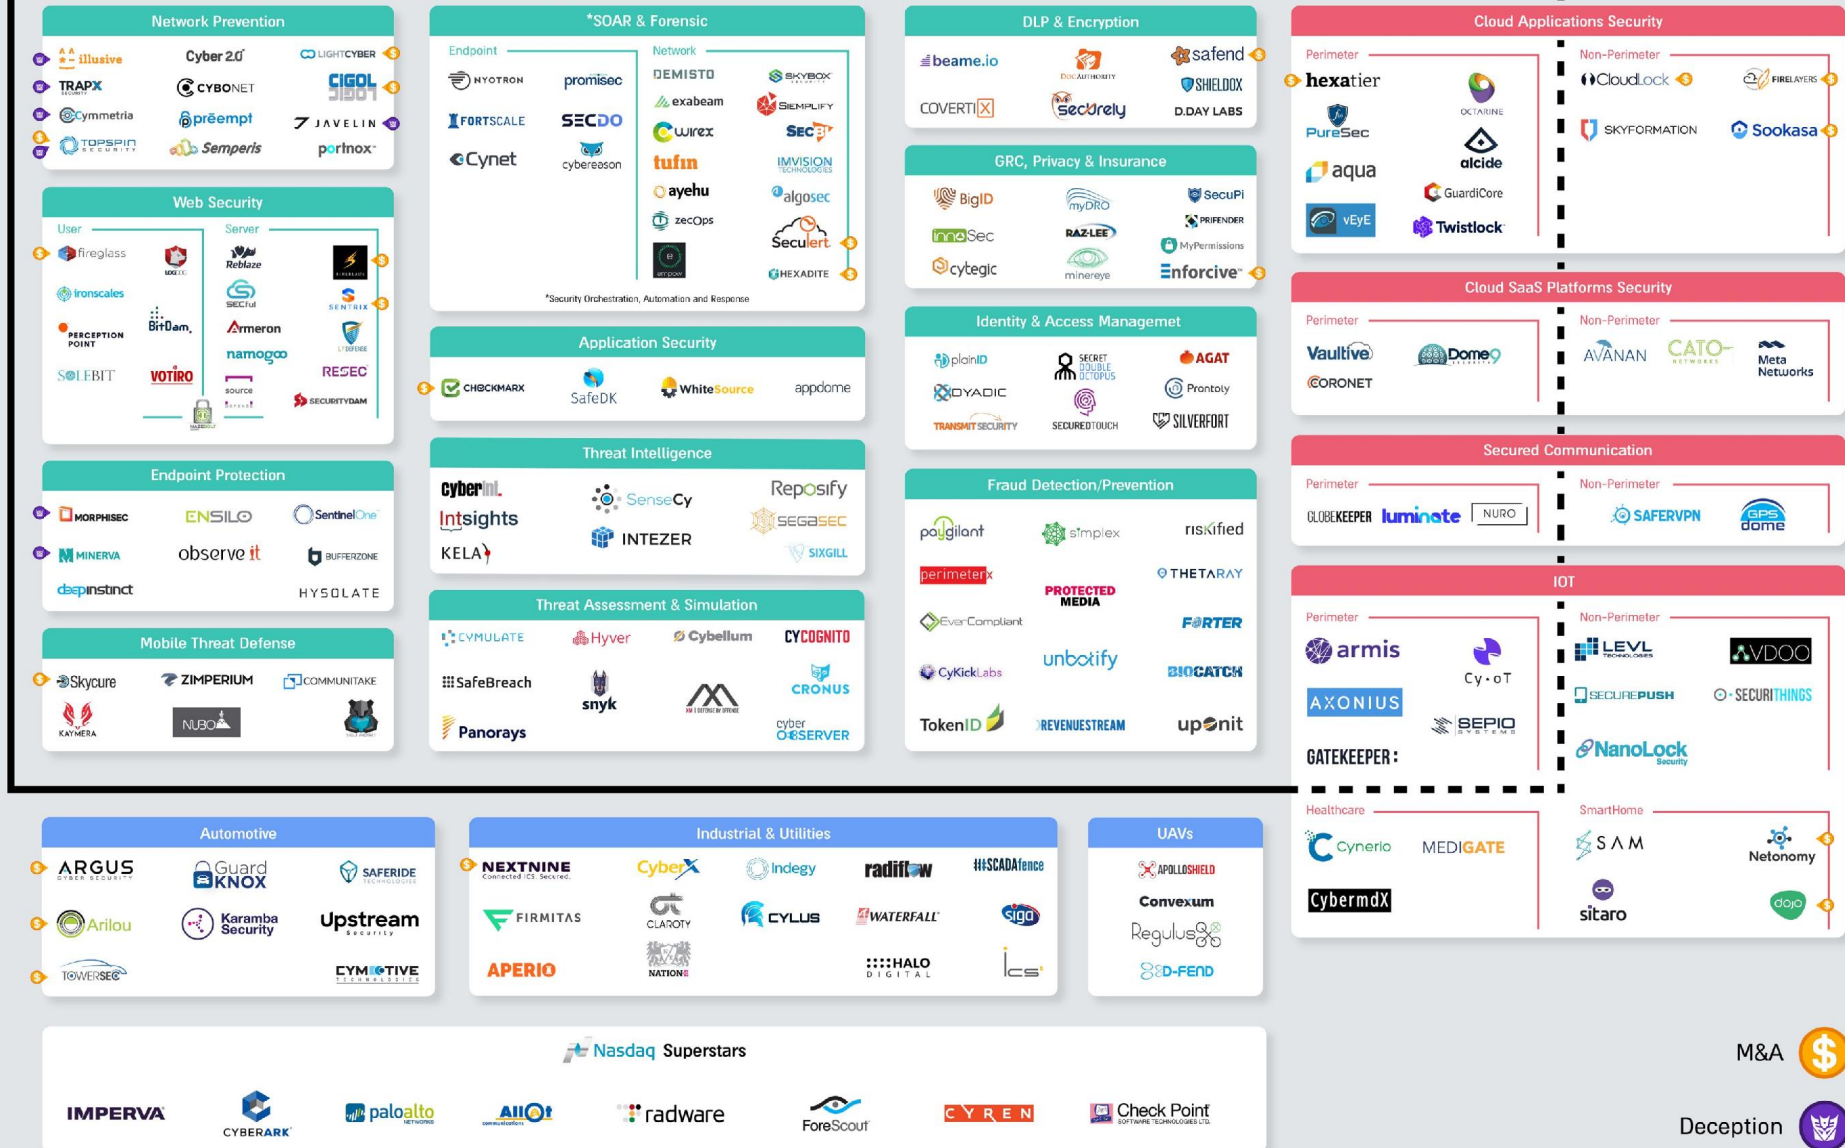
Network Prevention
illusive
Cyber 2.0
LIGHTCYBER
TRAPX
CYBONET
CIGOL
Cymmetria
preempt
JAVELIN
TOPSPIN SECURITY
Semperis
portnox

Web Security
User
Server
fireglass
Reblaze
ironscales
SECful
SENTRIX
BitDam
PERCEPTION POINT
Armeron
namogoo
SOLEBIT
votiro
RESEC
source defense
SECURITYDAM

Endpoint Protection
MORPHISEC
ENSILO
SentinelOne
MINERVA
observe it
BUFFERZONE
deepinstinct
HYSOLATE

Mobile Threat Defense
Skycure
ZIMPERIUM
COMMUNITAKE
KAYMERA
NUBO

*SOAR & Forensic
Endpoint
Network
NYOTRON
promisec
DEMISTO
SKYBOX
exabeam
Siemplify
FORTSCALE
SECDO
wirex
SecBI
Cynet
cybereason
tufin
IMVISION TECHNOLOGIES
ayehu
algosec
zecOps
Seculert
HEXADITE
*Security Orchestration, Automation and Response

Application Security
CHECKMARX
SafeDK
WhiteSource
appdome

Threat Intelligence
cyberint.
SenseCy
Reposify
Intsights
SEGASEC
KELA
INTEZER
SIXGILL

Threat Assessment & Simulation
CYMULATE
Hyver
Cybellum
CYCOGNITO
CRONUS
SafeBreach
snyk
Panorays
cyber OBSERVER

DLP & Encryption
beame.io
DocAuthority
safend
SHIELDOX
COVERTIX
Secured
D.DAY LABS

GRC, Privacy & Insurance
BigID
myDRO
SecuPi
PRIFENDER
innoSec
RAZ-LEE
MyPermissions
cytegic
minereye
Enforcive

Identity & Access Managemet
plainID
SECRET DOUBLE OCTOPUS
AGAT
DYADIC
Prontoly
TRANSMIT SECURITY
SECUREDTOUCH
SILVERFORT

Fraud Detection/Prevention
paygilant
simplex
riskified
perimeterx
PROTECTED MEDIA
THETARAY
EverCompliant
FORTER
CyKickLabs
unbotify
BIOCATCH
TokenID
REVENUESTREAM
upsonit

Cloud Applications Security
Perimeter
Non-Perimeter
hexatier
OCTARINE
CloudLock
FIRELAYERS
PureSec
alcide
SKYFORMATION
Sookasa
aqua
GuardiCore
vEyE
Twistlock

Cloud SaaS Platforms Security
Perimeter
Non-Perimeter
Vaultive
Dome9
AVANAN
CATO NETWORKS
Meta Networks
CORONET

Secured Communication
Perimeter
Non-Perimeter
GLOBEKEEPER
luminate
NURO
SAFERVPN
GPS dome

IOT
Perimeter
Non-Perimeter
armis
Cy-oT
LEVL
VDOO
AXONIUS
SEPIO SYSTEMS
SECUREPUSH
SECURITHINGS
GATEKEEPER
NanoLock Security
Healthcare
SmartHome
Cynerio
MEDIGATE
SAM
Netonomy
CybermdX
sitaro
dojo

Automotive
ARGUS CYBER SECURITY
GuardKNOX
SAFERIDE
Arilou
Karamba Security
Upstream Security
TOWERSEC
CYMOTIVE

Industrial & Utilities
NEXTNINE Connected ICS. Secured.
CyberX
Indegy
radiflow
SCADAfence
FIRMITAS
CLAROTY
CYLUS
WATERFALL
siga
APERIO
NATION-E
HALO DIGITAL
ics2

UAVs
APOLLOSHIELD
Convexum
Regulus
D-FEND

Nasdaq Superstars
IMPERVA
CYBERARK
paloalto NETWORKS
Allot
radware
ForeScout
CYREN
Check Point SOFTWARE TECHNOLOGIES LTD.

M&A
Deception